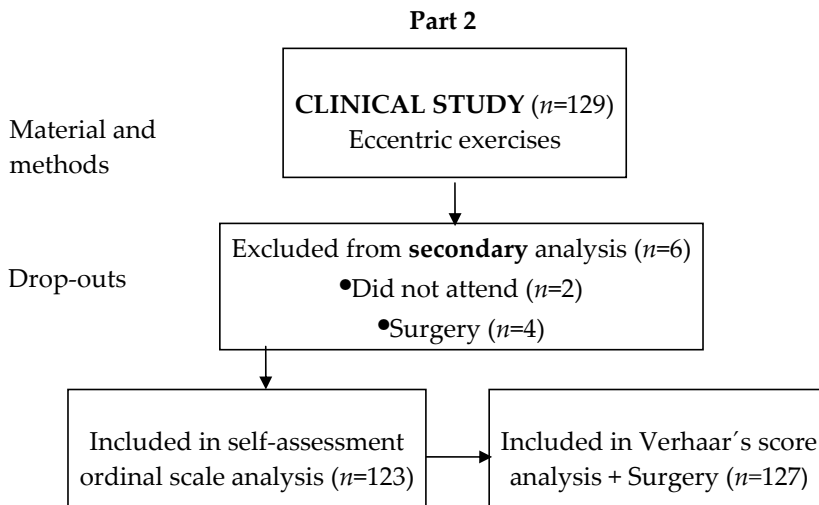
Part 2

Material and methods

CLINICAL STUDY ($n$=129)
Eccentric exercises

Drop-outs

Excluded from secondary analysis ($n$=6)
•Did not attend ($n$=2)
•Surgery ($n$=4)

Included in self-assessment ordinal scale analysis ($n$=123)

Included in Verhaar´s score analysis + Surgery ($n$=127)